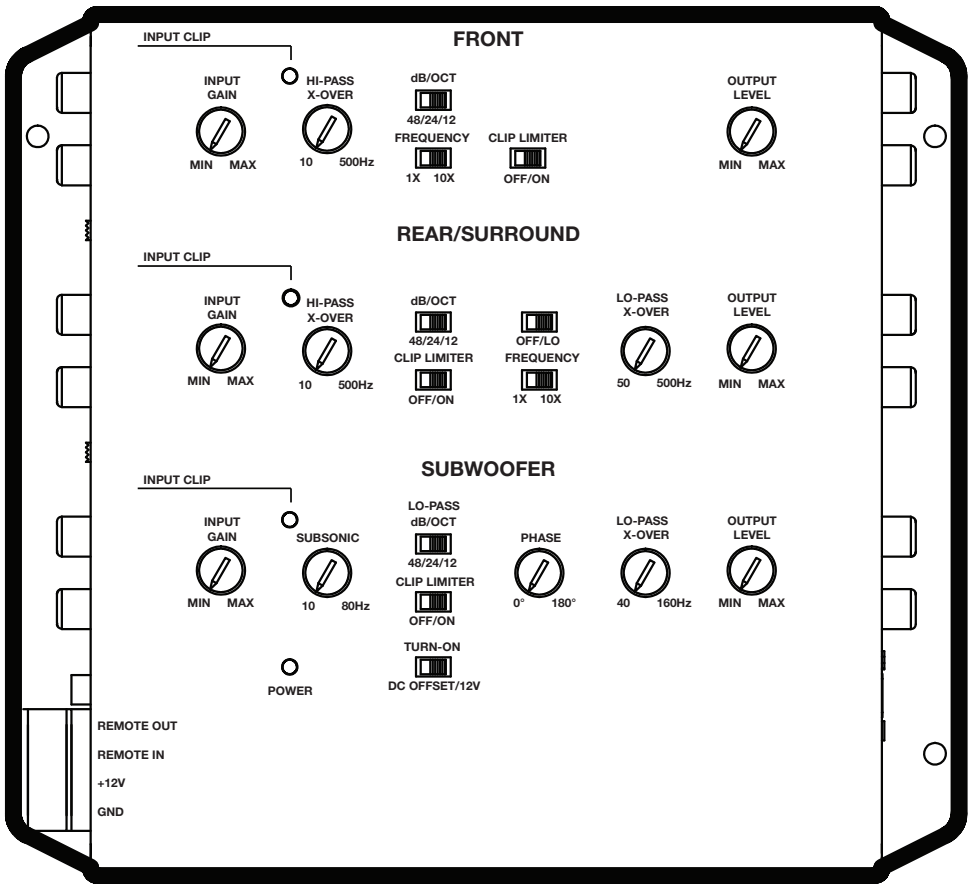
FRONT

INPUT CLIP

INPUT GAIN
MIN MAX

HI-PASS X-OVER
10 500Hz

dB/OCT
48/24/12

FREQUENCY
1X 10X

CLIP LIMITER
OFF/ON

OUTPUT LEVEL
MIN MAX

REAR/SURROUND

INPUT CLIP

INPUT GAIN
MIN MAX

HI-PASS X-OVER
10 500Hz

dB/OCT
48/24/12

CLIP LIMITER
OFF/ON

OFF/LO

FREQUENCY
1X 10X

LO-PASS X-OVER
50 500Hz

OUTPUT LEVEL
MIN MAX

SUBWOOFER

INPUT CLIP

INPUT GAIN
MIN MAX

SUBSONIC
10 80Hz

LO-PASS dB/OCT
48/24/12

CLIP LIMITER
OFF/ON

TURN-ON
DC OFFSET/12V

PHASE
0° 180°

LO-PASS X-OVER
40 160Hz

OUTPUT LEVEL
MIN MAX

POWER

REMOTE OUT
REMOTE IN
+12V
GND